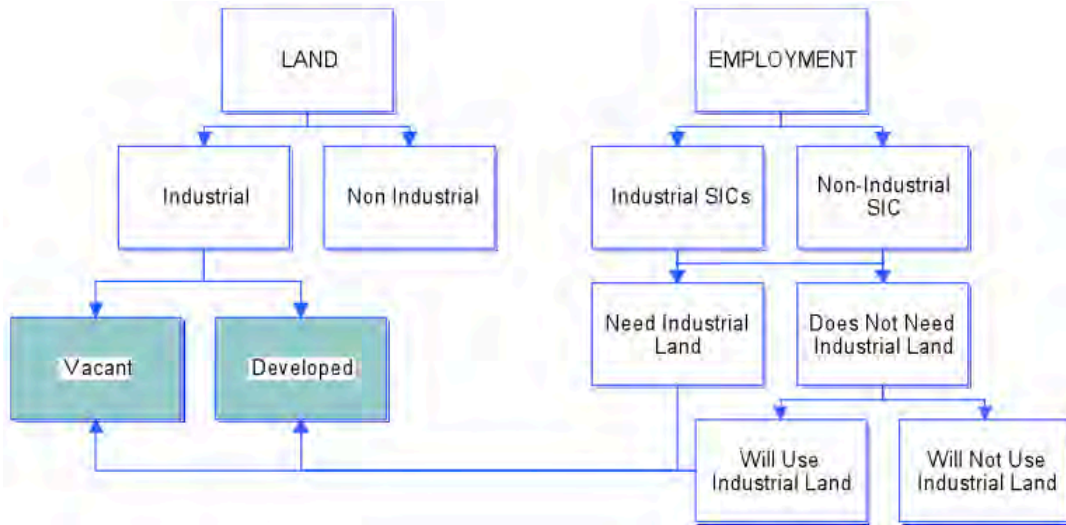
LAND

Industrial

Non Industrial

Vacant

Developed

EMPLOYMENT

Industrial SICs

Non-Industrial SIC

Need Industrial Land

Does Not Need Industrial Land

Will Use Industrial Land

Will Not Use Industrial Land